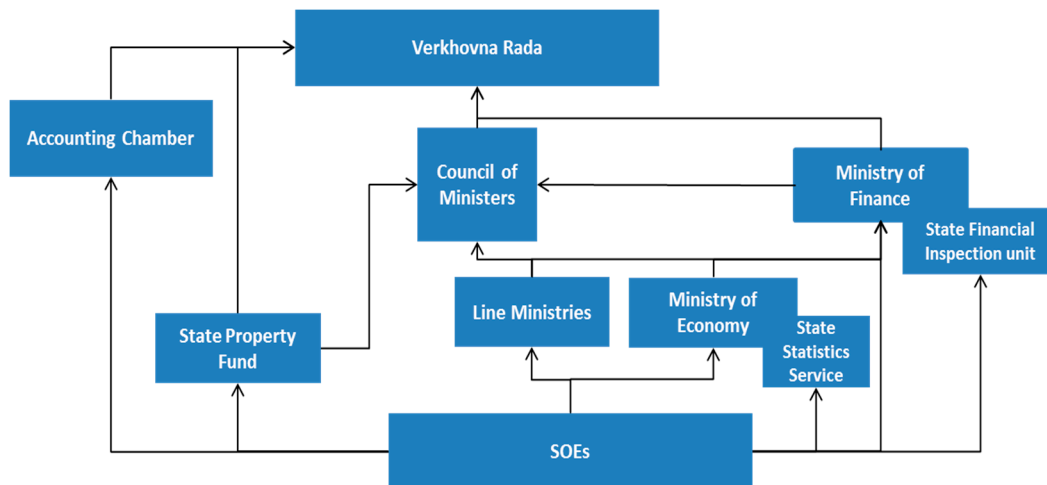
Verkhovna Rada

Accounting Chamber

Council of Ministers

Ministry of Finance

State Financial Inspection unit

Line Ministries

Ministry of Economy

State Statistics Service

State Property Fund

SOEs